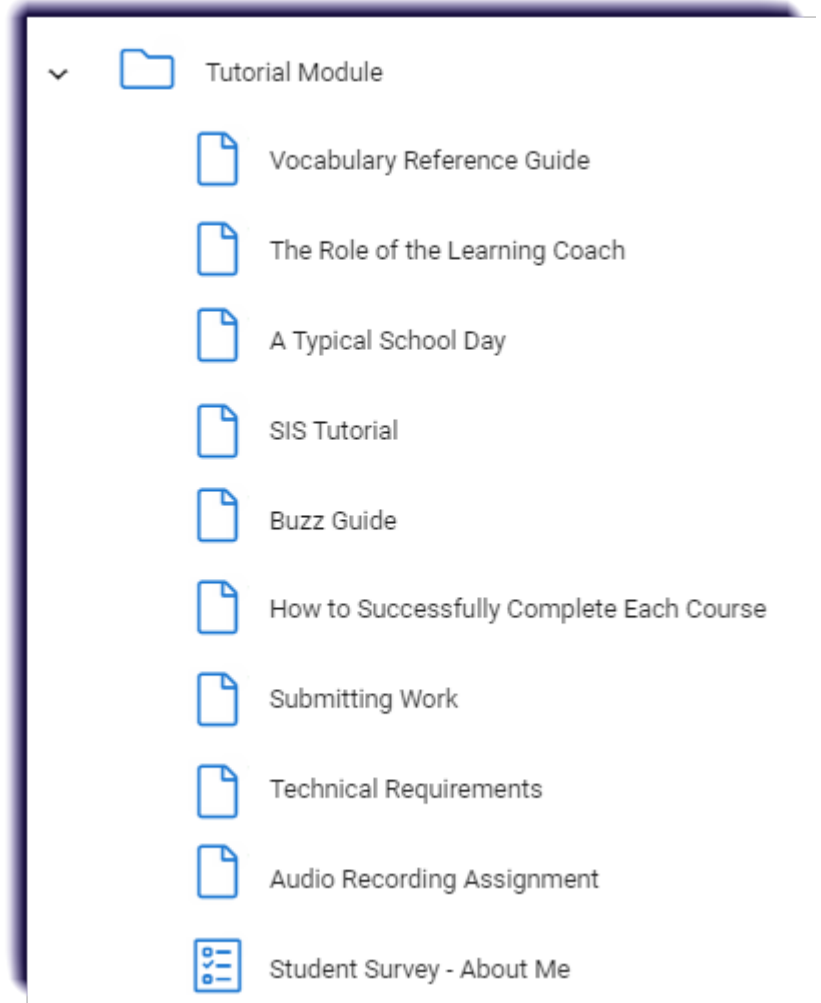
Tutorial Module

Vocabulary Reference Guide

The Role of the Learning Coach

A Typical School Day

SIS Tutorial

Buzz Guide

How to Successfully Complete Each Course

Submitting Work

Technical Requirements

Audio Recording Assignment

Student Survey - About Me